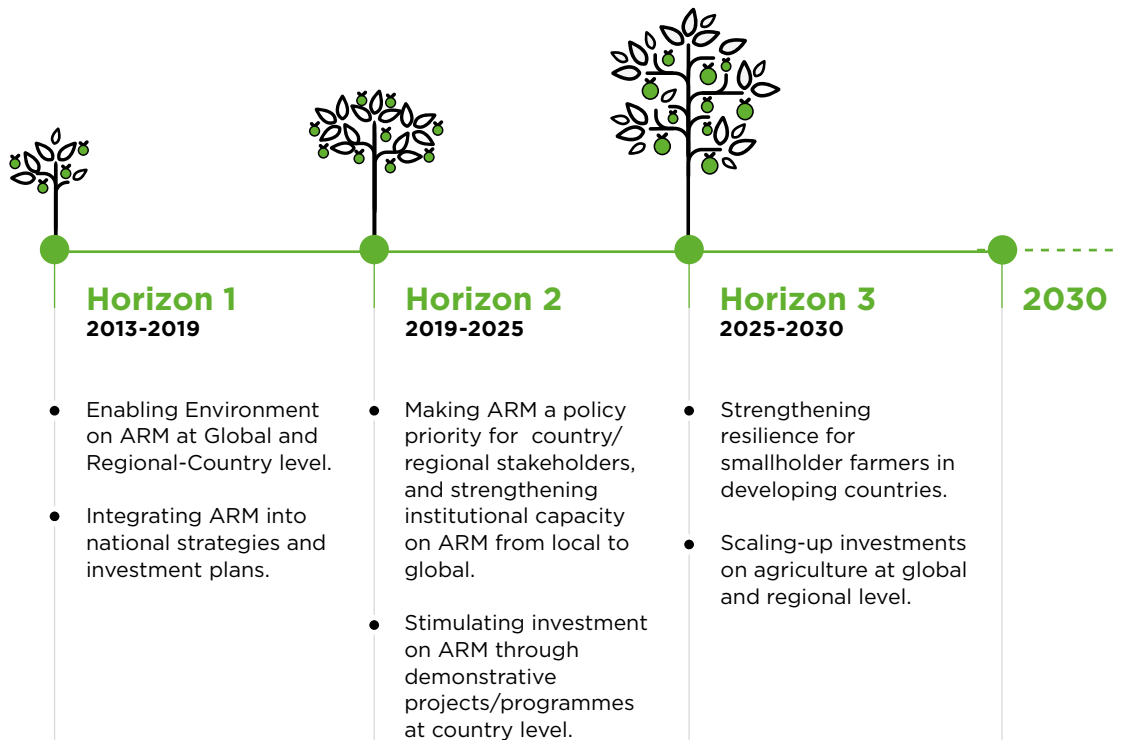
Horizon 1
2013-2019

- Enabling Environment on ARM at Global and Regional-Country level.
- Integrating ARM into national strategies and investment plans.

Horizon 2
2019-2025

- Making ARM a policy priority for country/ regional stakeholders, and strengthening institutional capacity on ARM from local to global.
- Stimulating investment on ARM through demonstrative projects/programmes at country level.

Horizon 3
2025-2030

- Strengthening resilience for smallholder farmers in developing countries.
- Scaling-up investments on agriculture at global and regional level.

2030